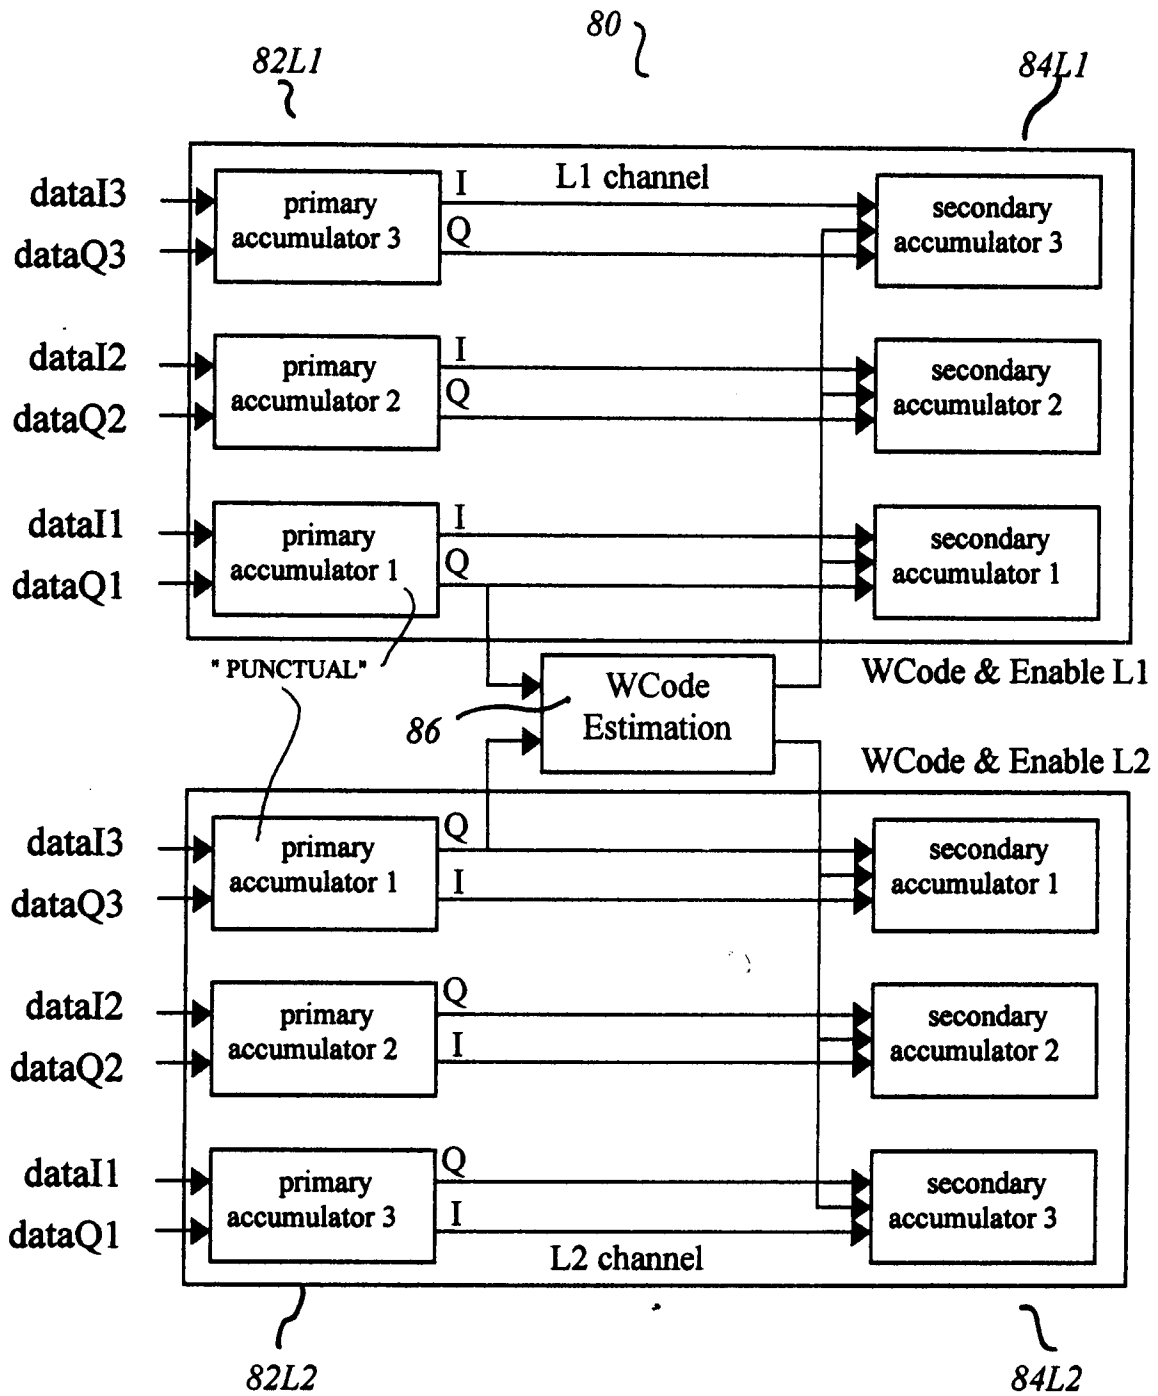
80

82L1

84L1

L1 channel

dataI3

dataQ3

primary accumulator 3

I

Q

secondary accumulator 3

dataI2

dataQ2

primary accumulator 2

I

Q

secondary accumulator 2

dataI1

dataQ1

primary accumulator 1

I

Q

secondary accumulator 1

" PUNCTUAL"

WCode Estimation

86

WCode & Enable L1

WCode & Enable L2

dataI3

dataQ3

primary accumulator 1

Q

I

secondary accumulator 1

dataI2

dataQ2

primary accumulator 2

Q

I

secondary accumulator 2

dataI1

dataQ1

primary accumulator 3

Q

I

secondary accumulator 3

L2 channel

82L2

84L2